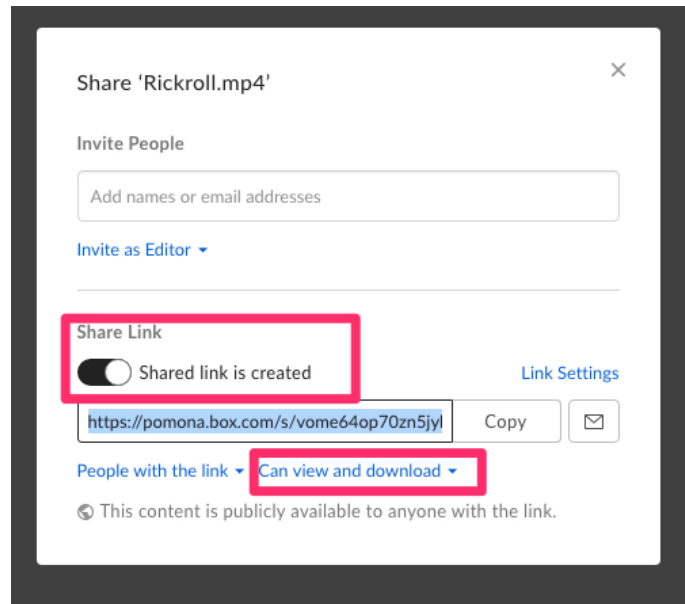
Share 'Rickroll.mp4'

×

Invite People

Add names or email addresses

Invite as Editor

Share Link

Shared link is created

Link Settings

https://pomona.box.com/s/vome64op70zn5jyl

Copy

People with the link

Can view and download

This content is publicly available to anyone with the link.